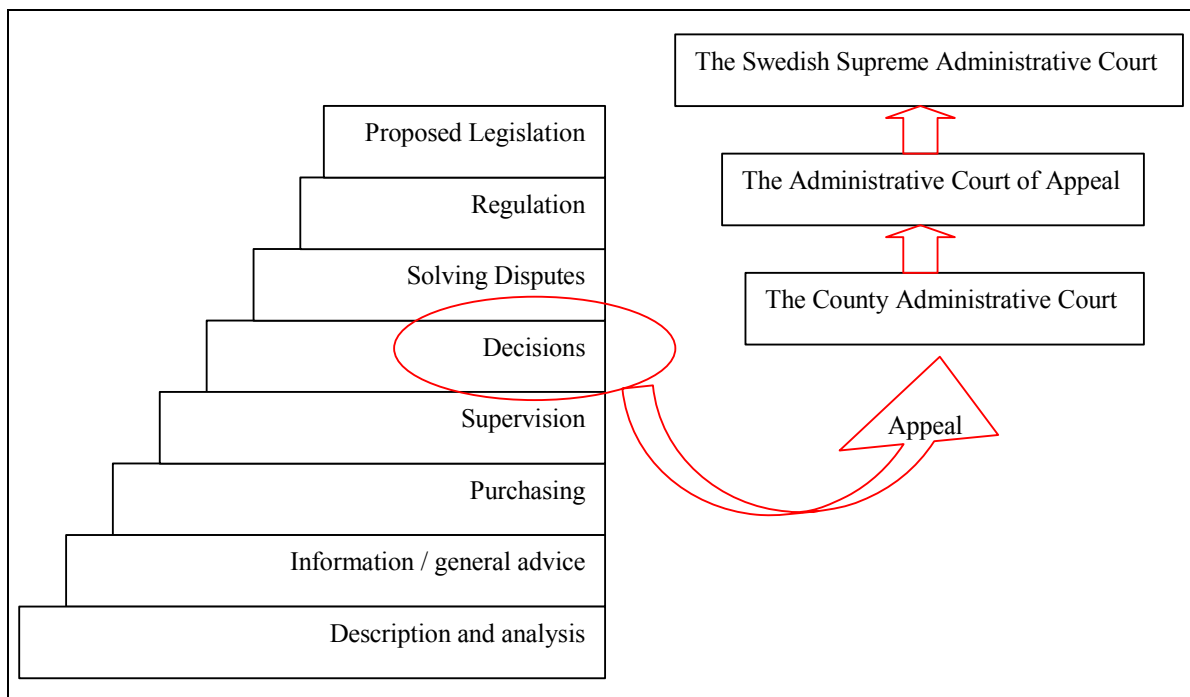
Proposed Legislation

Regulation

Solving Disputes

Decisions

Supervision

Purchasing

Information / general advice

Description and analysis

The Swedish Supreme Administrative Court

The Administrative Court of Appeal

The County Administrative Court

Appeal